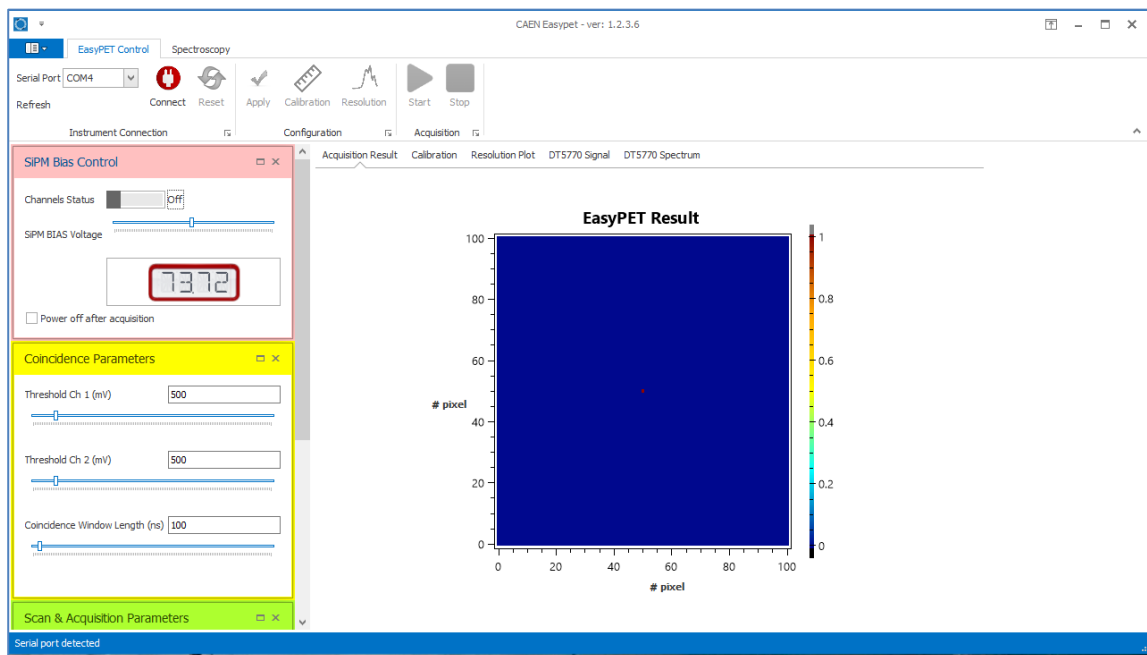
CAEN Easypet - ver: 1.2.3.6

EasyPET Control Spectroscopy

Serial Port COM4
Refresh
Connect Reset
Instrument Connection

Apply Calibration Resolution
Configuration

Start Stop
Acquisition

SiPM Bias Control

Channels Status Off

SiPM BIAS Voltage

73.72

Power off after acquisition

Coincidence Parameters

Threshold Ch 1 (mV) 500

Threshold Ch 2 (mV) 500

Coincidence Window Length (ns) 100

Scan & Acquisition Parameters

Acquisition Result Calibration Resolution Plot DT5770 Signal DT5770 Spectrum

EasyPET Result

100
80
60
40
20
0

# pixel

0 20 40 60 80 100

# pixel

1
0.8
0.6
0.4
0.2
0

Serial port detected